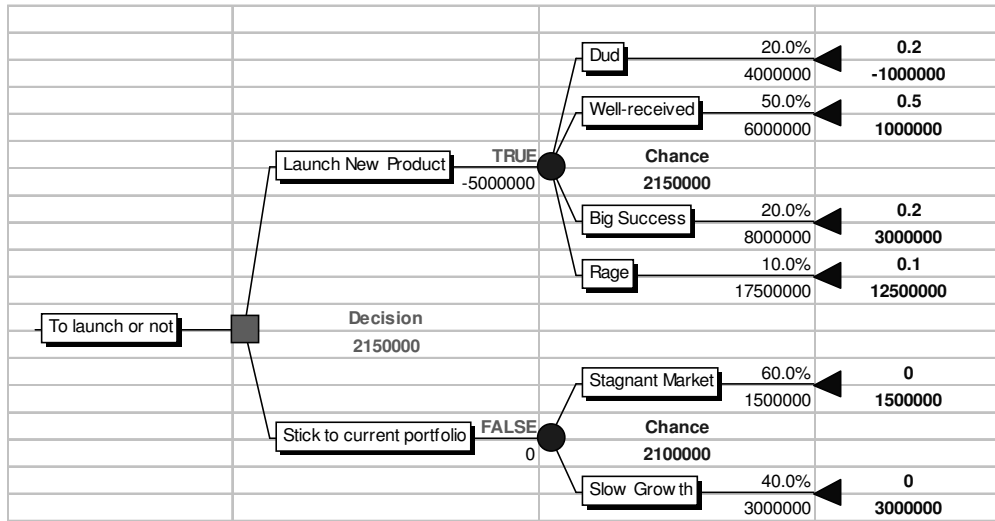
Dud
20.0%
4000000
0.2
-1000000

Well-received
50.0%
6000000
0.5
1000000

Launch New Product
TRUE
-5000000
Chance
2150000

Big Success
20.0%
8000000
0.2
3000000

Rage
10.0%
17500000
0.1
12500000

To launch or not
Decision
2150000

Stagnant Market
60.0%
1500000
0
1500000

Stick to current portfolio
FALSE
0
Chance
2100000

Slow Grow th
40.0%
3000000
0
3000000